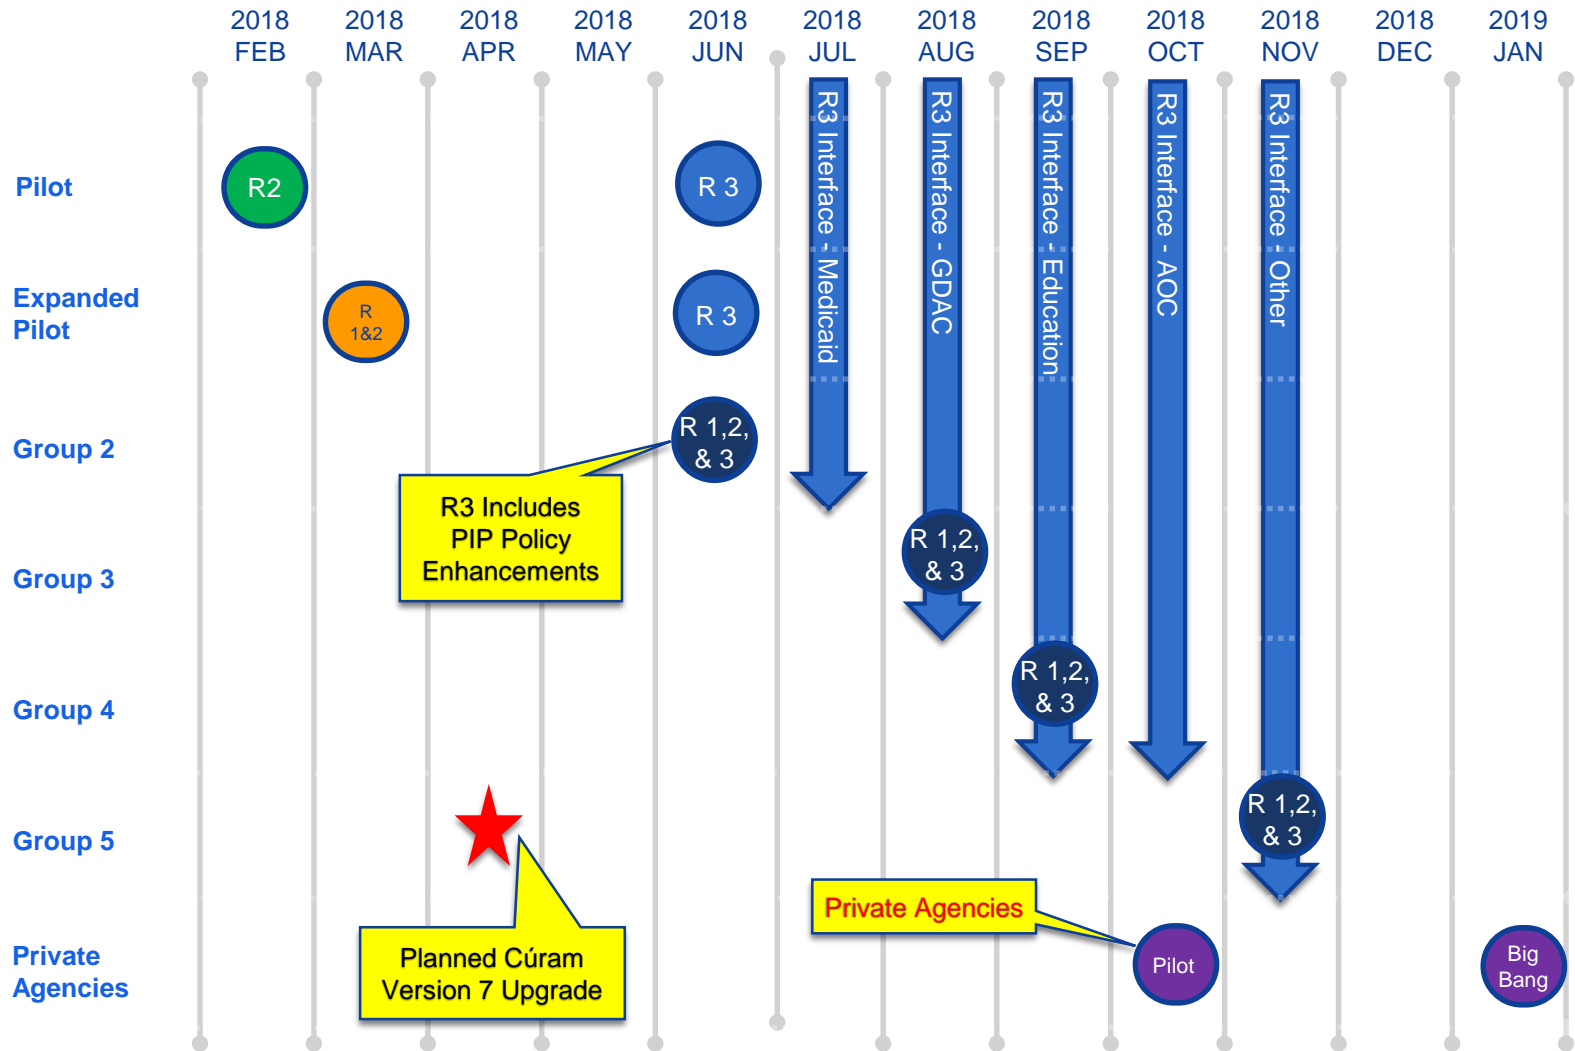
2018 FEB | 2018 MAR | 2018 APR | 2018 MAY | 2018 JUN | 2018 JUL | 2018 AUG | 2018 SEP | 2018 OCT | 2018 NOV | 2018 DEC | 2019 JAN

Pilot
R2
R 3

Expanded Pilot
R 1&2
R 3

R3 Interface - Medicaid
R3 Interface - GDAC
R3 Interface - Education
R3 Interface - AOC
R3 Interface - Other

Group 2
R 1,2, & 3

R3 Includes PIP Policy Enhancements

Group 3
R 1,2, & 3

Group 4
R 1,2, & 3

Group 5
R 1,2, & 3

Planned Cúram Version 7 Upgrade

Private Agencies

Private Agencies
Pilot
Big Bang